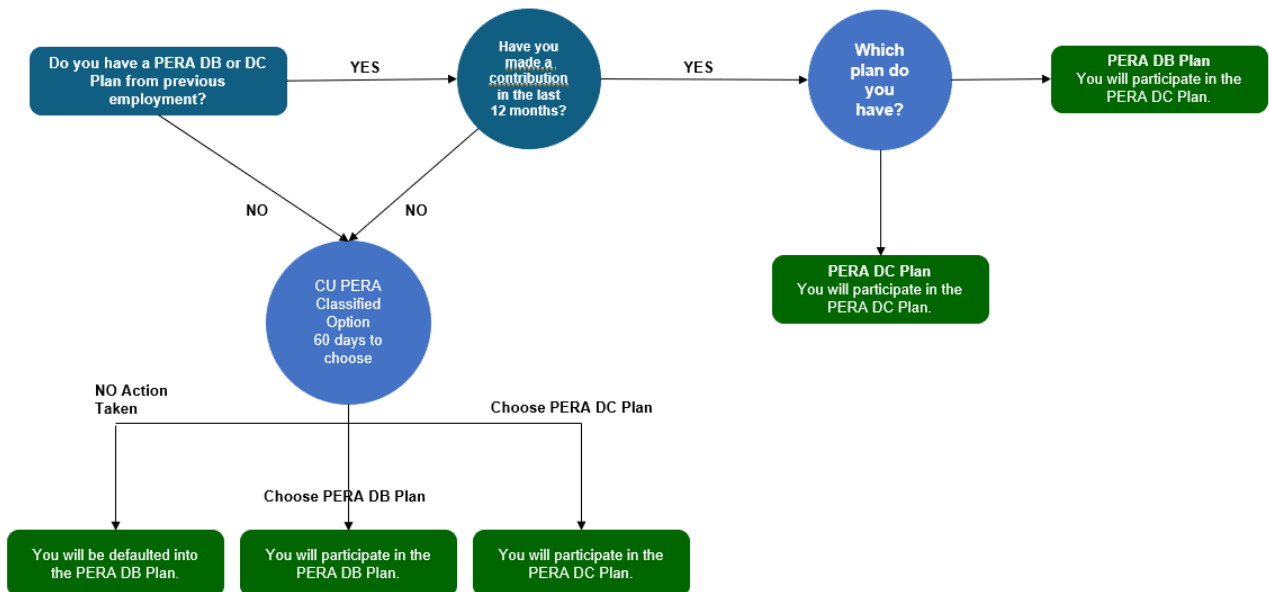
Do you have a PERA DB or DC Plan from previous employment?

YES

Have you made a contribution in the last 12 months?

YES

Which plan do you have?

PERA DB Plan
You will participate in the PERA DC Plan.

NO

NO

PERA DC Plan
You will participate in the PERA DC Plan.

CU PERA Classified Option 60 days to choose

NO Action Taken

Choose PERA DC Plan

Choose PERA DB Plan

You will be defaulted into the PERA DB Plan.

You will participate in the PERA DB Plan.

You will participate in the PERA DC Plan.